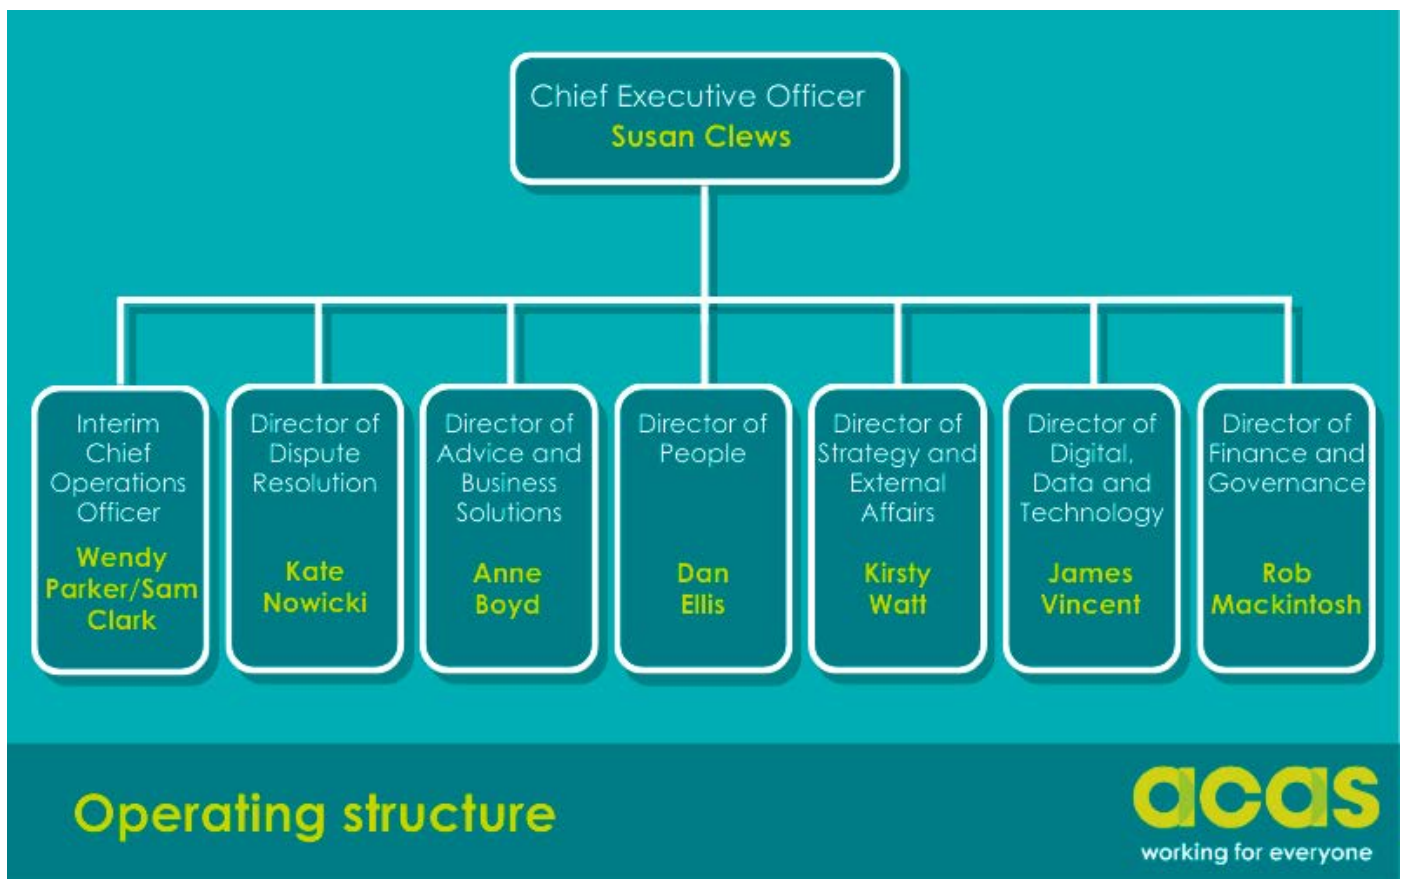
Chief Executive Officer
Susan Clews

Interim Chief Operations Officer
Wendy Parker/Sam Clark

Director of Dispute Resolution
Kate Nowicki

Director of Advice and Business Solutions
Anne Boyd

Director of People
Dan Ellis

Director of Strategy and External Affairs
Kirsty Watt

Director of Digital, Data and Technology
James Vincent

Director of Finance and Governance
Rob Mackintosh

Operating structure

acas
working for everyone